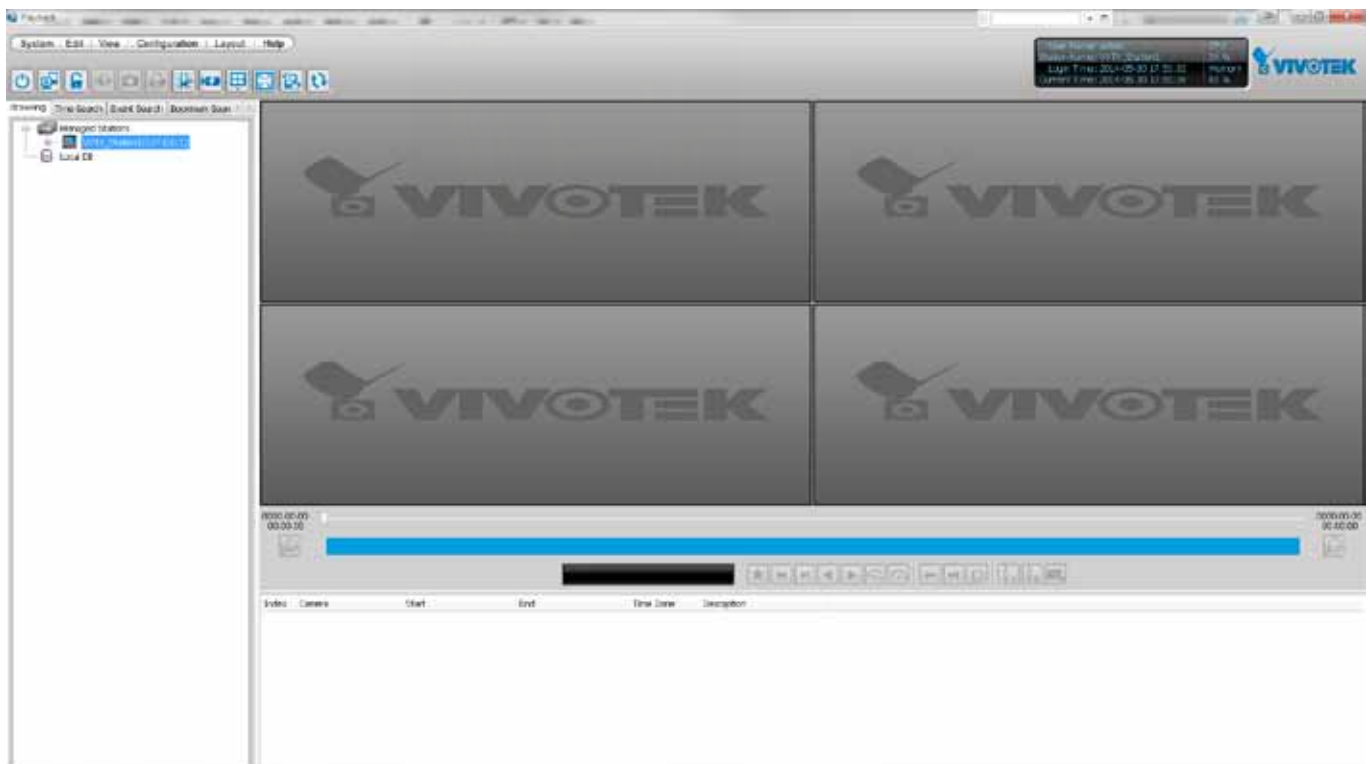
Playback

System | Edit | View | Configuration | Layout | Help

VIVOTEK

Browsing | Time Search | Event Search | Bookmark Search

Managed Stations
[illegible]
Local DB

VIVOTEK
VIVOTEK
VIVOTEK
VIVOTEK

0000.00.00
00:00:00

0000.00.00
00:00:00

Index | Camera | Start | End | Time Zone | Description